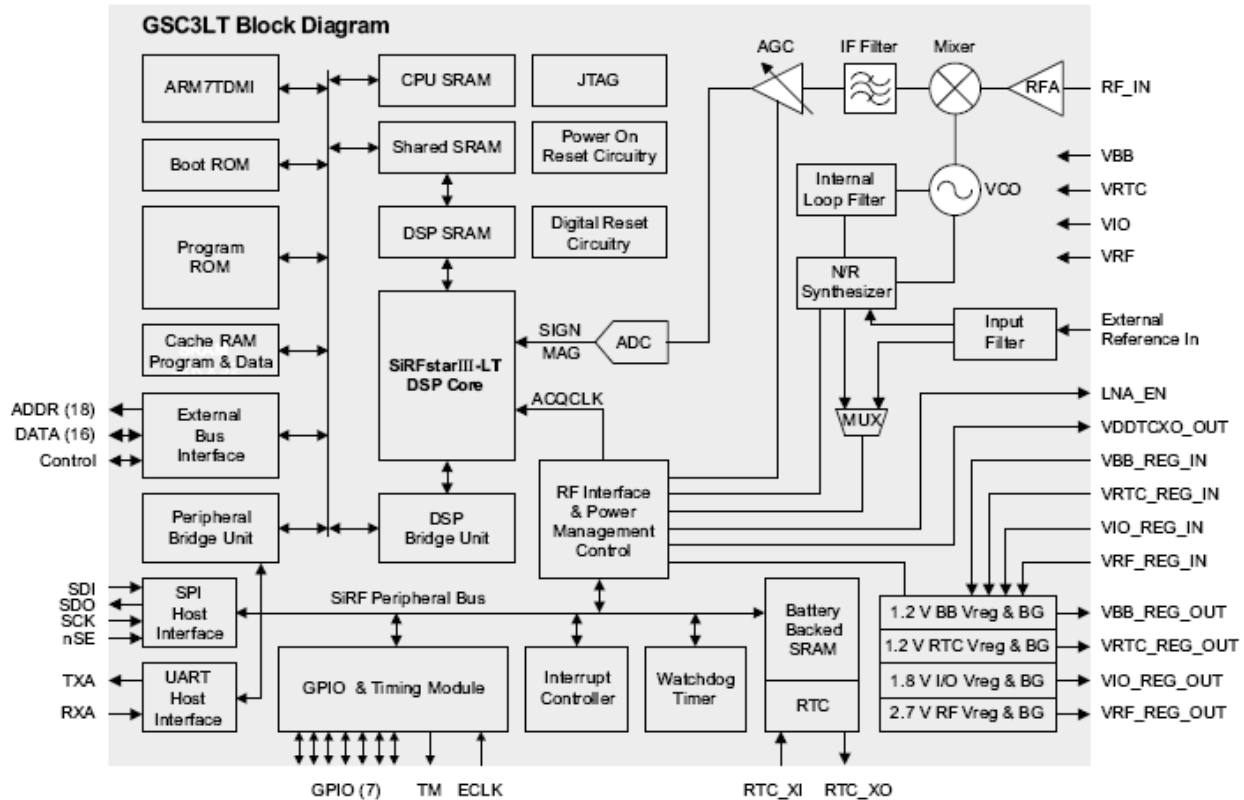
GSC3LT Block Diagram

ARM7TDMI

CPU SRAM

JTAG

AGC

IF Filter

Mixer

RFA

RF_IN

Boot ROM

Shared SRAM

Power On Reset Circuitry

VBB

VRTC

Internal Loop Filter

VCO

Program ROM

DSP SRAM

Digital Reset Circuitry

VIO

VRF

N/R Synthesizer

Cache RAM Program & Data

SIGN

MAG

ADC

Input Filter

External Reference In

SiRFstarIII-LT DSP Core

ADDR (18)

DATA (16)

Control

External Bus Interface

ACQCLK

MUX

LNA_EN

VDDTCXO_OUT

VBB_REG_IN

Peripheral Bridge Unit

DSP Bridge Unit

RF Interface & Power Management Control

VRTC_REG_IN

VIO_REG_IN

VRF_REG_IN

SDI

SDO

SCK

nSE

SPI Host Interface

SiRF Peripheral Bus

Battery Backed SRAM

1.2 V BB Vreg & BG

VBB_REG_OUT

1.2 V RTC Vreg & BG

VRTC_REG_OUT

TXA

RXA

UART Host Interface

GPIO & Timing Module

Interrupt Controller

Watchdog Timer

RTC

1.8 V I/O Vreg & BG

VIO_REG_OUT

2.7 V RF Vreg & BG

VRF_REG_OUT

GPIO (7)

TM

ECLK

RTC_XI

RTC_XO